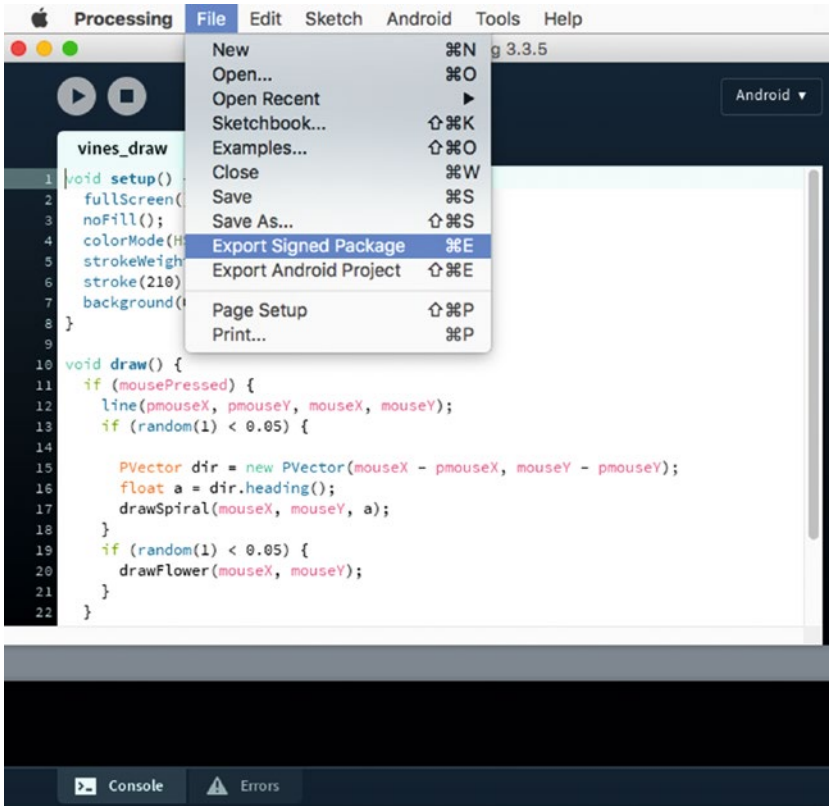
Processing File Edit Sketch Android Tools Help

g 3.3.5

Android ▾

vines_draw

New ⌘N
Open... ⌘O
Open Recent ▶
Sketchbook... ⇧⌘K
Examples... ⇧⌘O
Close ⌘W
Save ⌘S
Save As... ⇧⌘S
Export Signed Package ⌘E
Export Android Project ⇧⌘E
Page Setup ⇧⌘P
Print... ⌘P

1 void setup() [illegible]
2 fullScreen([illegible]
3 noFill();
4 colorMode(H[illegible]
5 strokeWeigh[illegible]
6 stroke(210)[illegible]
7 background([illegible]
8 }
9
10 void draw() {
11 if (mousePressed) {
12 line(pmouseX, pmouseY, mouseX, mouseY);
13 if (random(1) < 0.05) {
14
15 PVector dir = new PVector(mouseX - pmouseX, mouseY - pmouseY);
16 float a = dir.heading();
17 drawSpiral(mouseX, mouseY, a);
18 }
19 if (random(1) < 0.05) {
20 drawFlower(mouseX, mouseY);
21 }
22 }

Console Errors